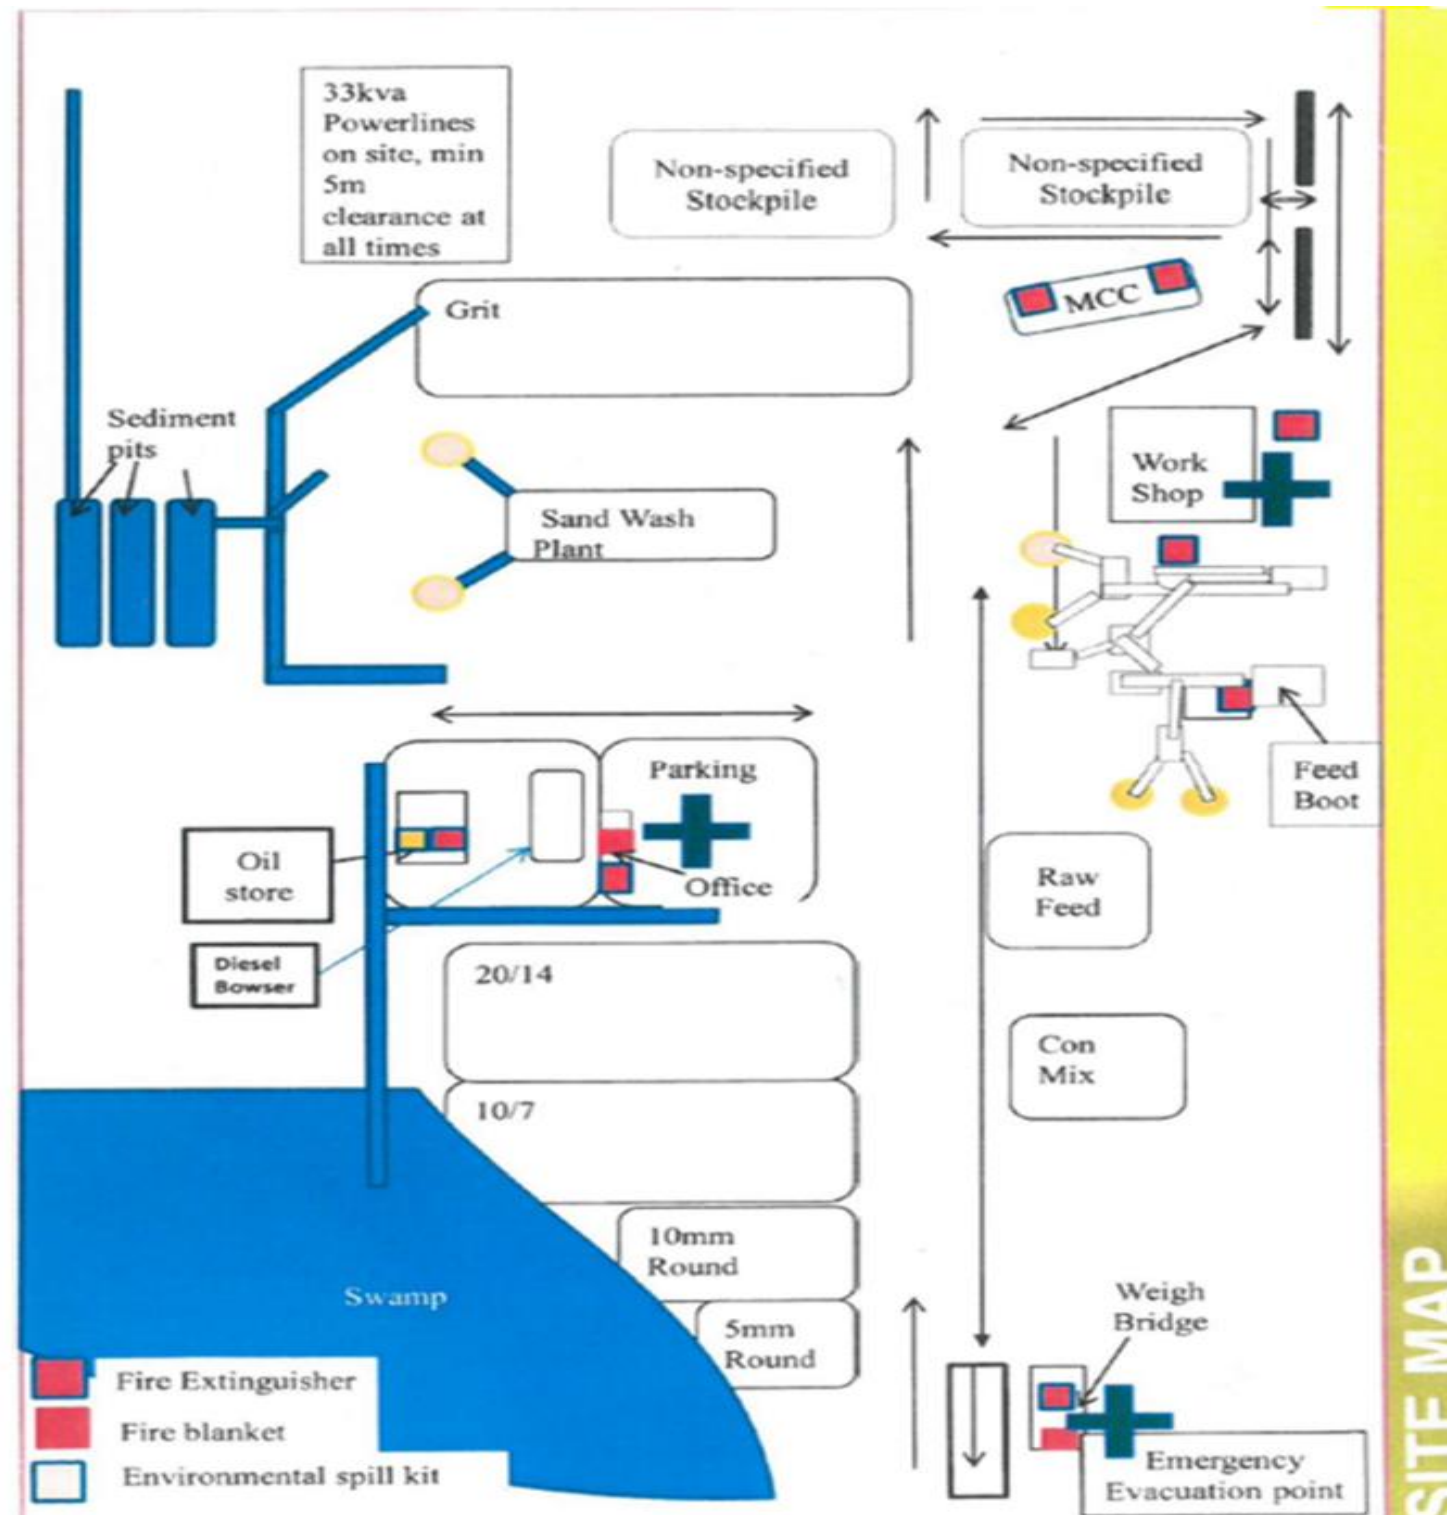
33kva Powerlines on site, min 5m clearance at all times

Non-specified Stockpile

Non-specified Stockpile

MCC

Grit

Sediment pits

Work Shop

Sand Wash Plant

Parking

Feed Boot

Oil store

Office

Diesel Bowser

Raw Feed

20/14

Con Mix

10/7

10mm Round

Swamp

5mm Round

Weigh Bridge

Fire Extinguisher

Fire blanket

Environmental spill kit

Emergency Evacuation point

SITE MAP